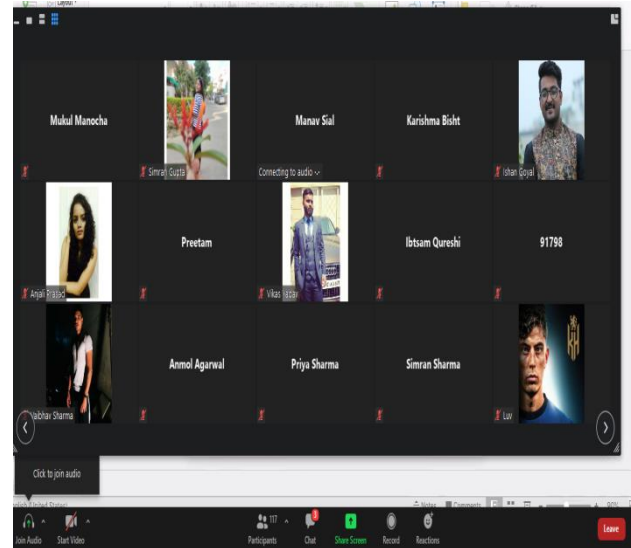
Mukul Manocha

Simran Gupta

Manav Sial

Connecting to audio...

Karishma Bisht

Ishan Goyal

Anjali Prasad

Preetam

Vikas Yadav

Ibtsam Qureshi

91798

Vaibhav Sharma

Anmol Agarwal

Priya Sharma

Simran Sharma

Luv

Click to join audio

Join Audio

Start Video

117

Participants

Chat

Share Screen

Record

Reactions

Leave